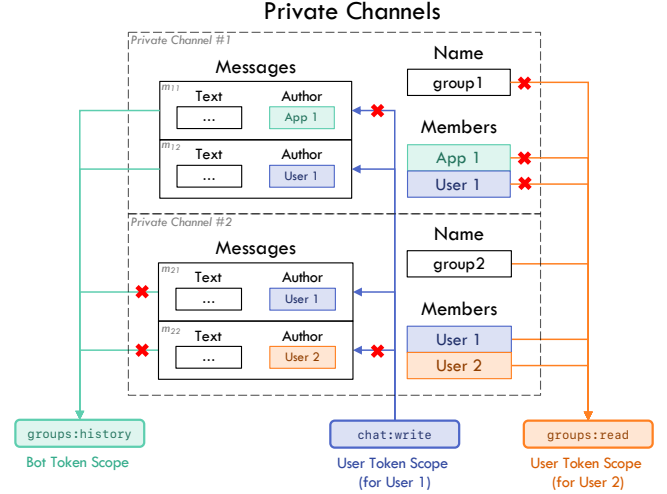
Private Channels

Private Channel #1

Messages

$m_{11}$
Text
...
Author
App 1

$m_{12}$
Text
...
Author
User 1

Name
group1

Members
App 1
User 1

Private Channel #2

Messages

$m_{21}$
Text
...
Author
User 1

$m_{22}$
Text
...
Author
User 2

Name
group2

Members
User 1
User 2

groups:history
Bot Token Scope

chat:write
User Token Scope (for User 1)

groups:read
User Token Scope (for User 2)